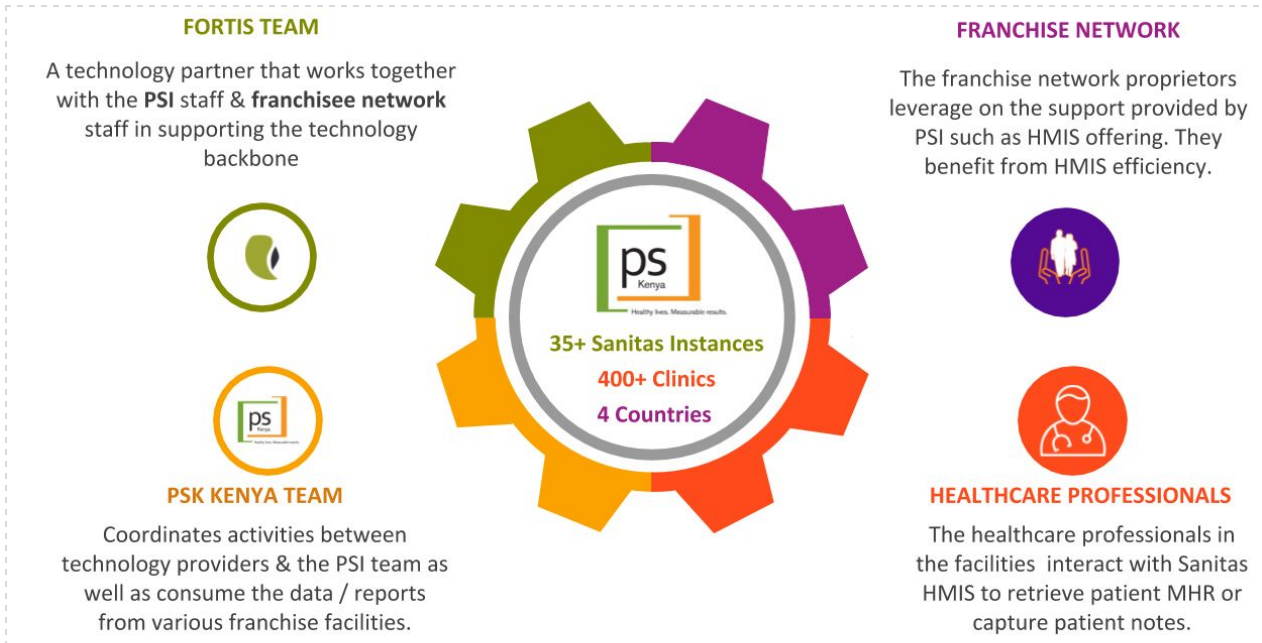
FORTIS TEAM

A technology partner that works together with the **PSI** staff & **franchisee network** staff in supporting the technology backbone

FRANCHISE NETWORK

The franchise network proprietors leverage on the support provided by PSI such as HMIS offering. They benefit from HMIS efficiency.

ps
Kenya
Healthy lives. Measurable results.

35+ Sanitas Instances
400+ Clinics
4 Countries

ps
Kenya
Healthy lives. Measurable results.

PSK KENYA TEAM

Coordinates activities between technology providers & the PSI team as well as consume the data / reports from various franchise facilities.

HEALTHCARE PROFESSIONALS

The healthcare professionals in the facilities interact with Sanitas HMIS to retrieve patient MHR or capture patient notes.